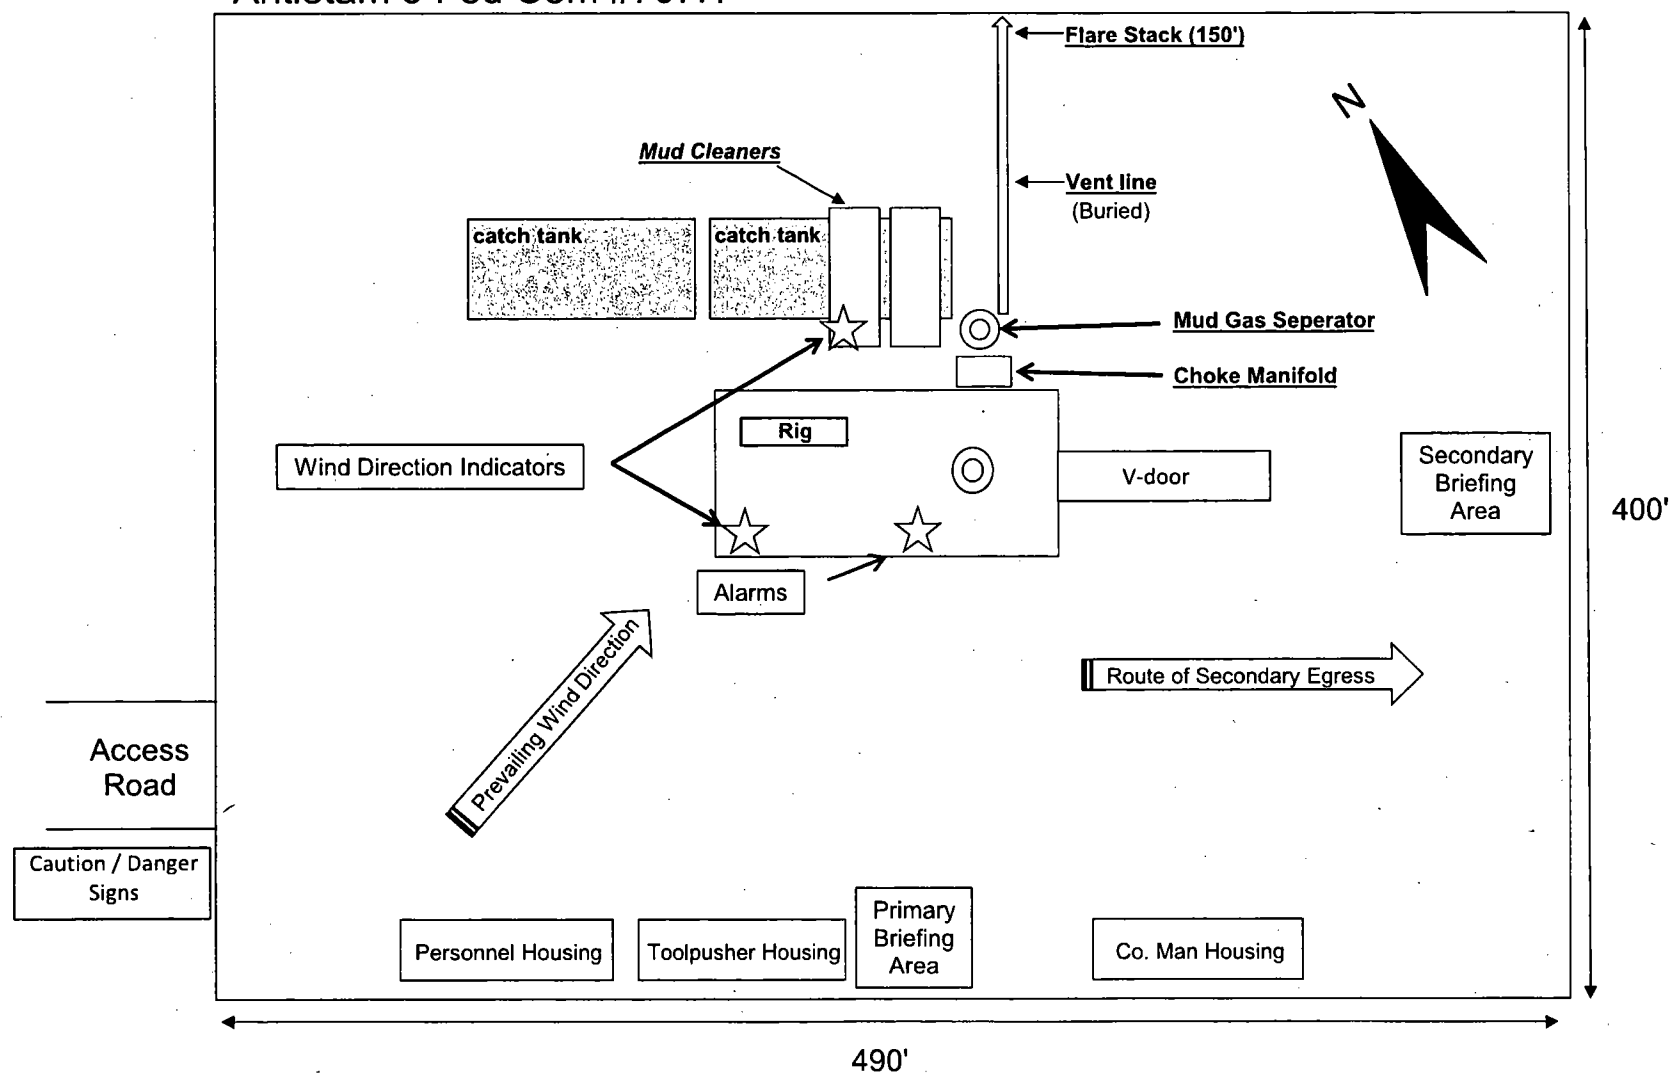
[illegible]

Flare Stack (150')

N

Mud Cleaners

Vent line
(Buried)

catch tank

catch tank

Mud Gas Seperator

Choke Manifold

Rig

Wind Direction Indicators

V-door

Secondary Briefing Area

400'

Alarms

Prevailing Wind Direction

Route of Secondary Egress

Access Road

Caution / Danger Signs

Personnel Housing

Toolpusher Housing

Primary Briefing Area

Co. Man Housing

490'